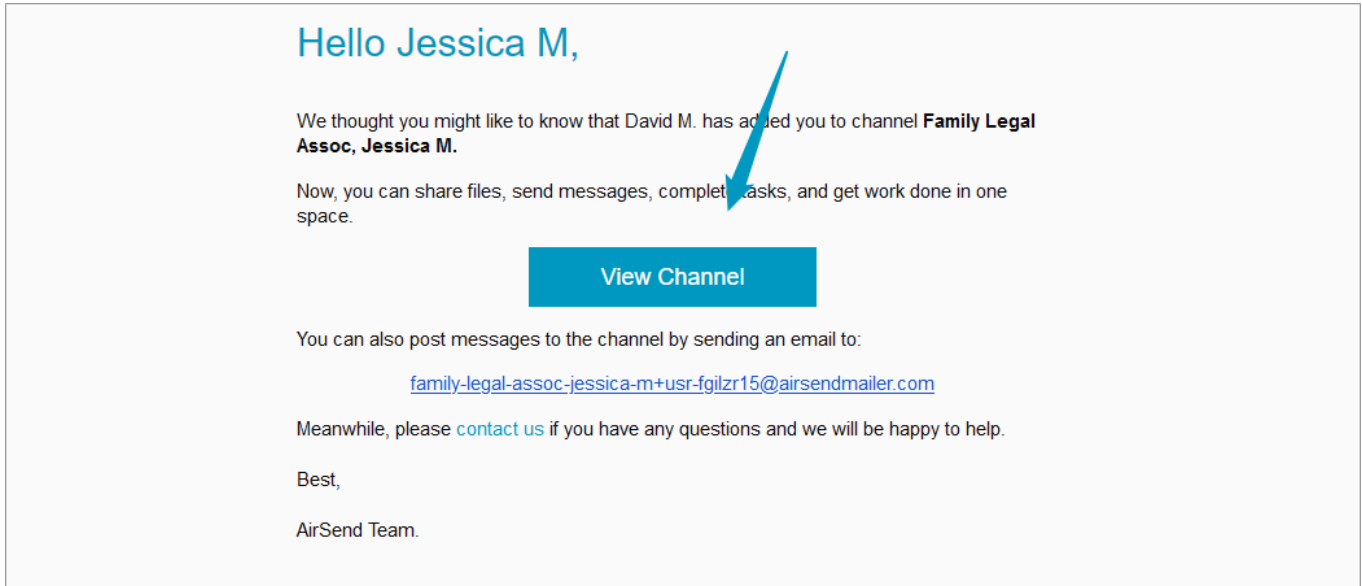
Hello Jessica M,

We thought you might like to know that David M. has added you to channel **Family Legal Assoc, Jessica M.**

Now, you can share files, send messages, complete tasks, and get work done in one space.

View Channel

You can also post messages to the channel by sending an email to:

family-legal-assoc-jessica-m+usr-fgilzr15@airsendmailer.com

Meanwhile, please contact us if you have any questions and we will be happy to help.

Best,

AirSend Team.